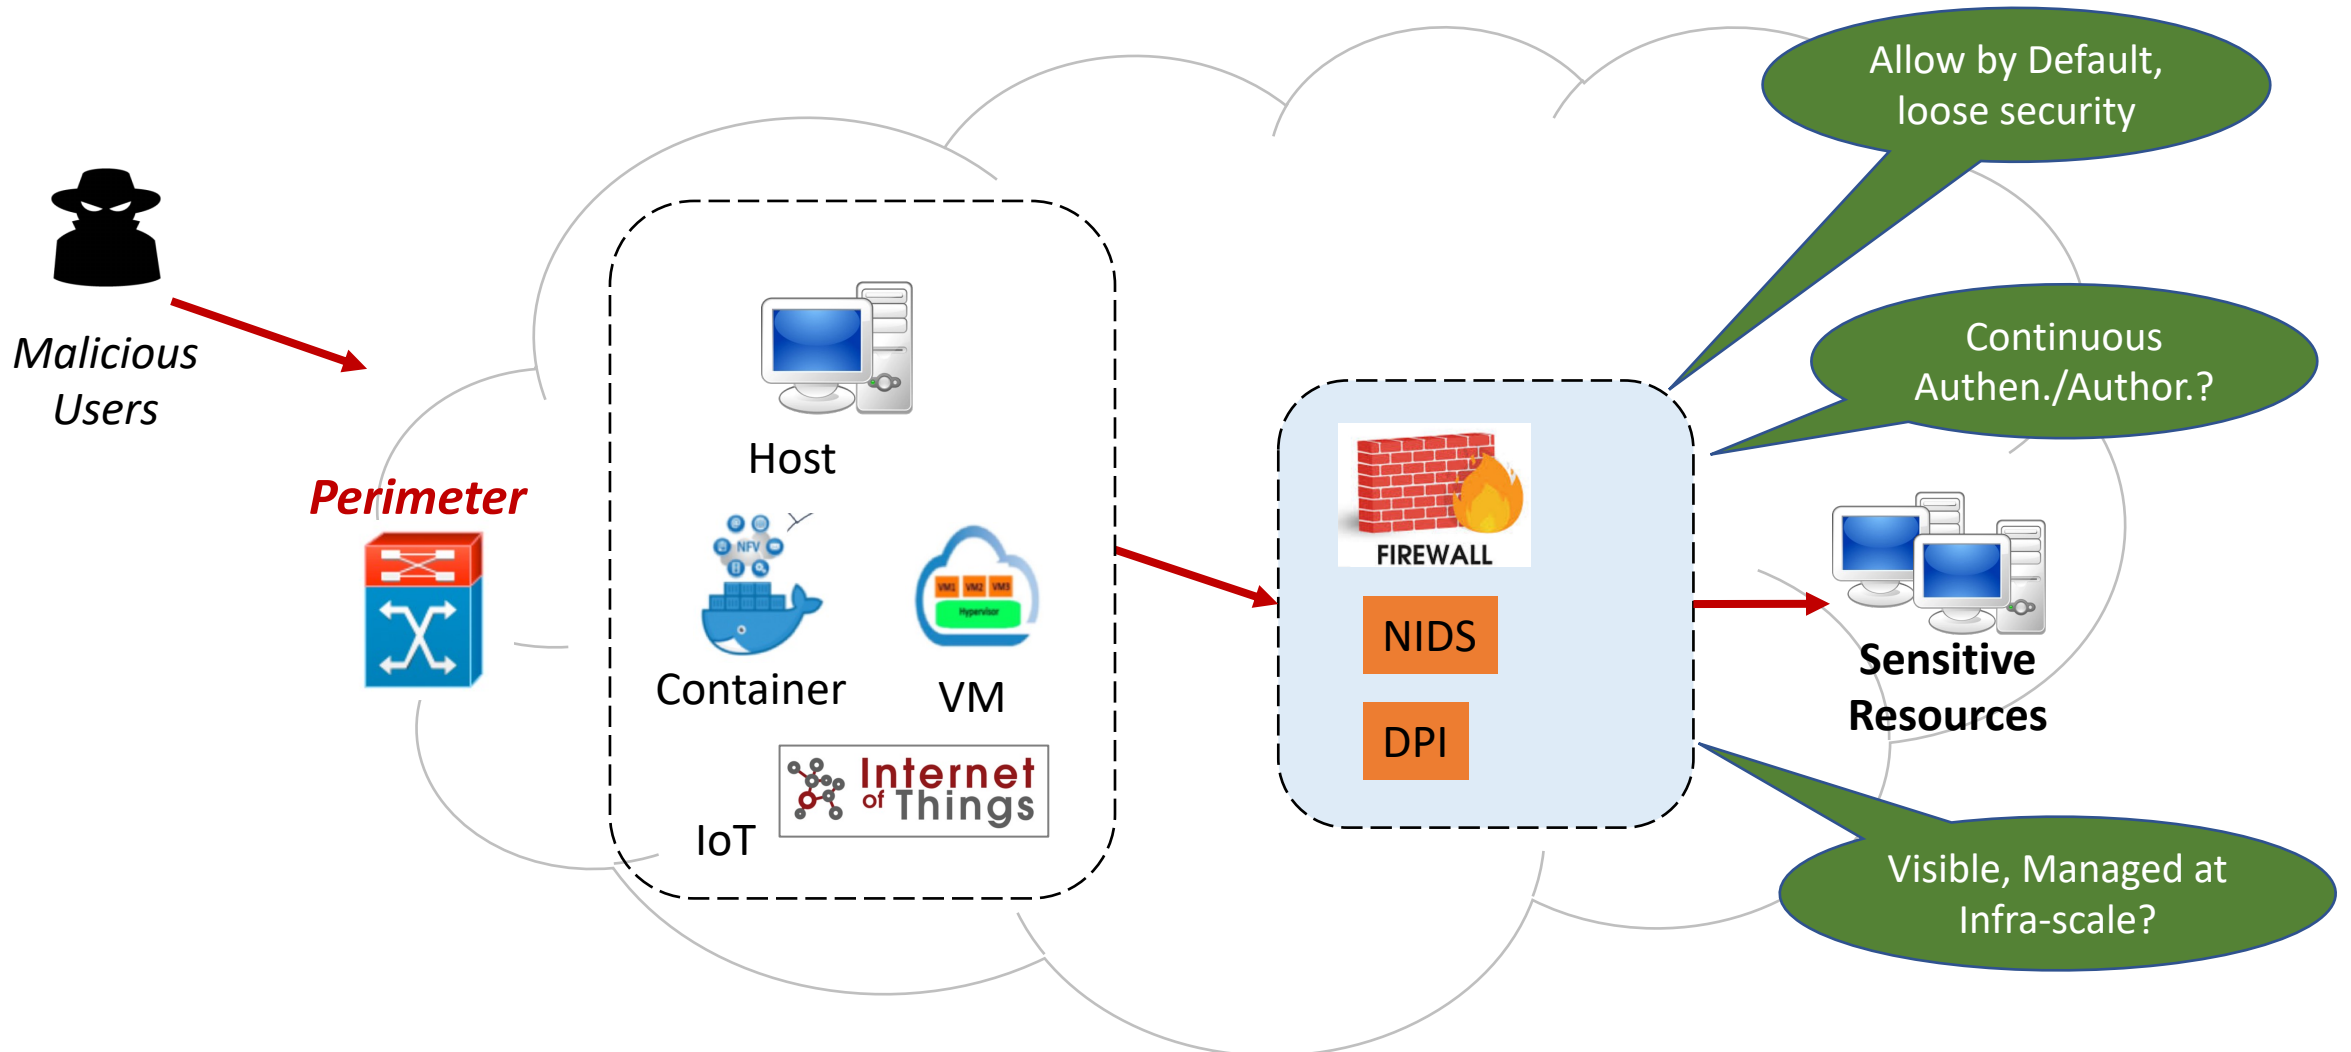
Allow by Default, loose security

Malicious Users

Perimeter

Host

NFV

Container

VM1 VM2 VM3

Hypervisor

VM

Internet of Things

IoT

FIREWALL

NIDS

DPI

Continuous Authen./Author.?

Sensitive Resources

Visible, Managed at Infra-scale?